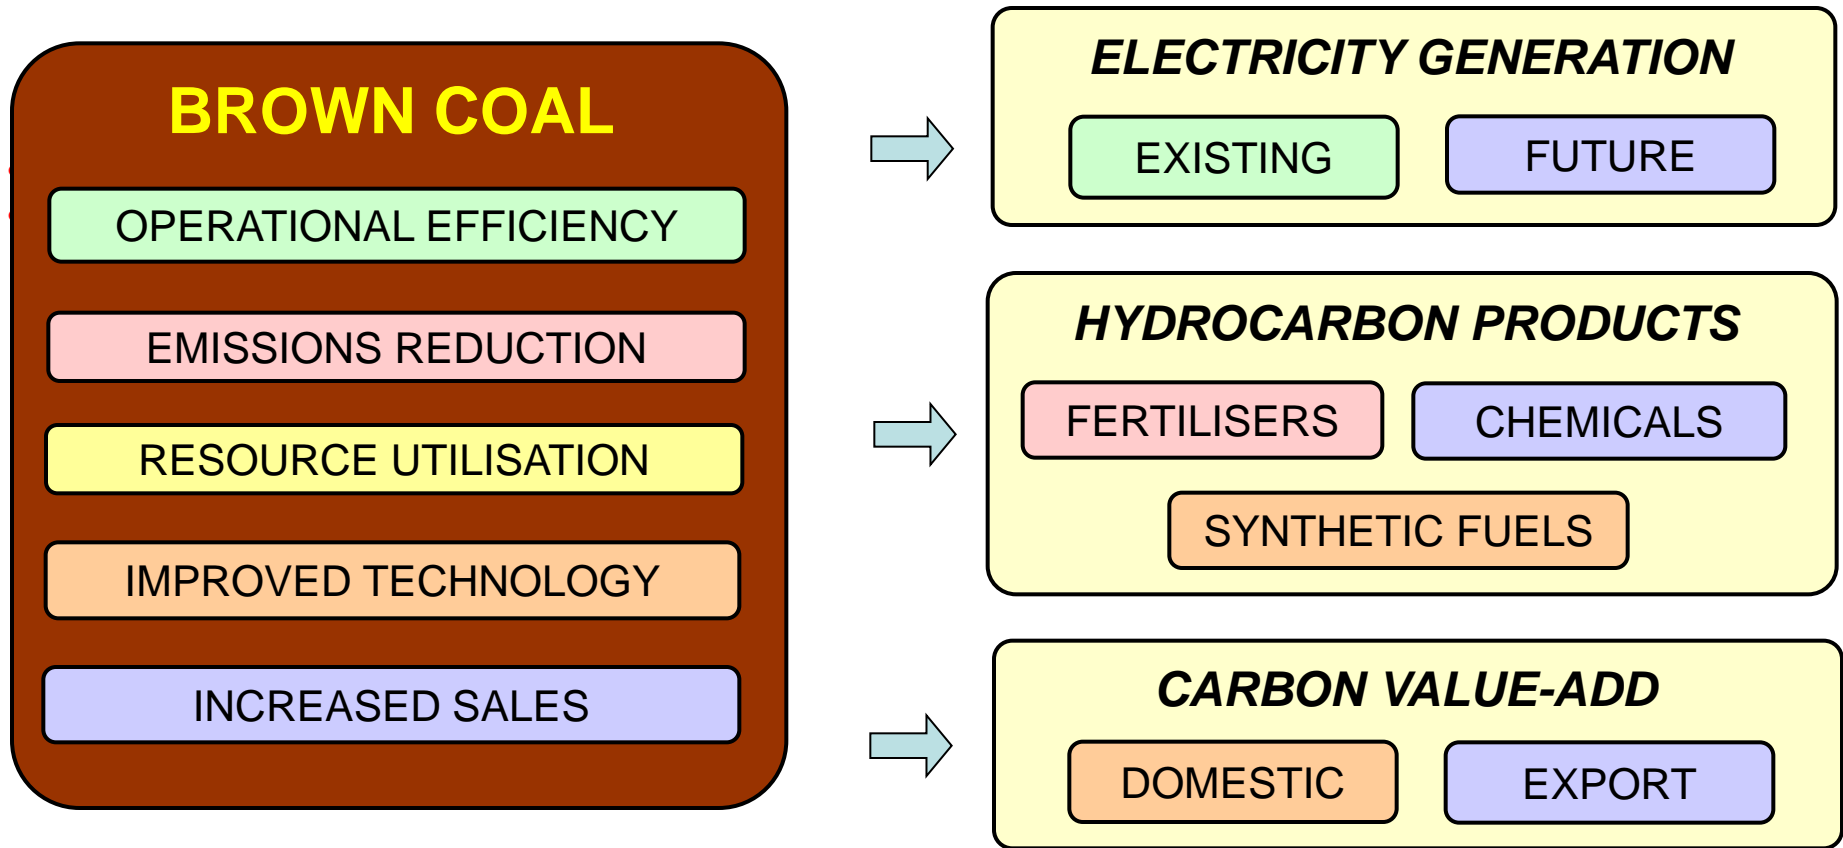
BROWN COAL

OPERATIONAL EFFICIENCY

EMISSIONS REDUCTION

RESOURCE UTILISATION

IMPROVED TECHNOLOGY

INCREASED SALES

ELECTRICITY GENERATION

EXISTING

FUTURE

HYDROCARBON PRODUCTS

FERTILISERS

CHEMICALS

SYNTHETIC FUELS

CARBON VALUE-ADD

DOMESTIC

EXPORT